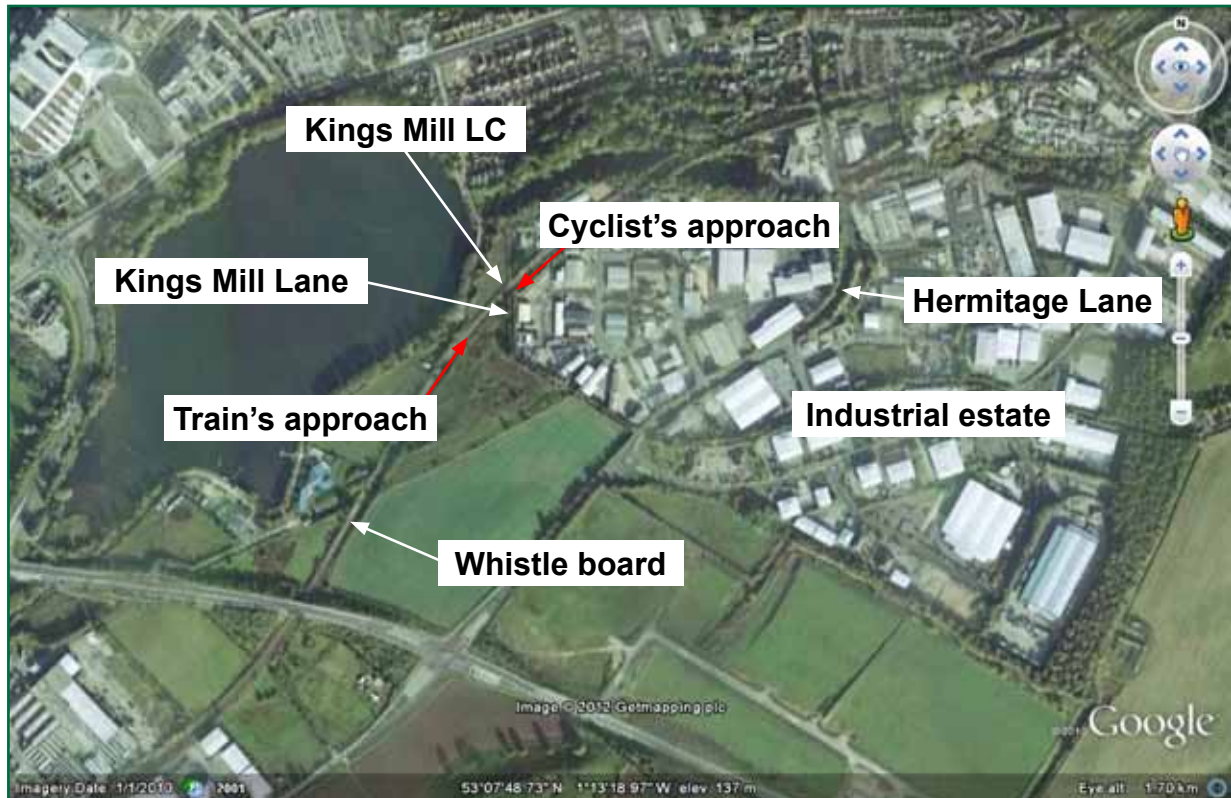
Kings Mill LC
Cyclist's approach
Kings Mill Lane
Hermitage Lane
Train's approach
Industrial estate
Whistle board
N
Image © 2012 Getmapping plc
Google
Imagery Date: 1/1/2010 2001
53°07'48.73" N 1°13'18.97" W elev 137 m
Eye alt 1.70 km